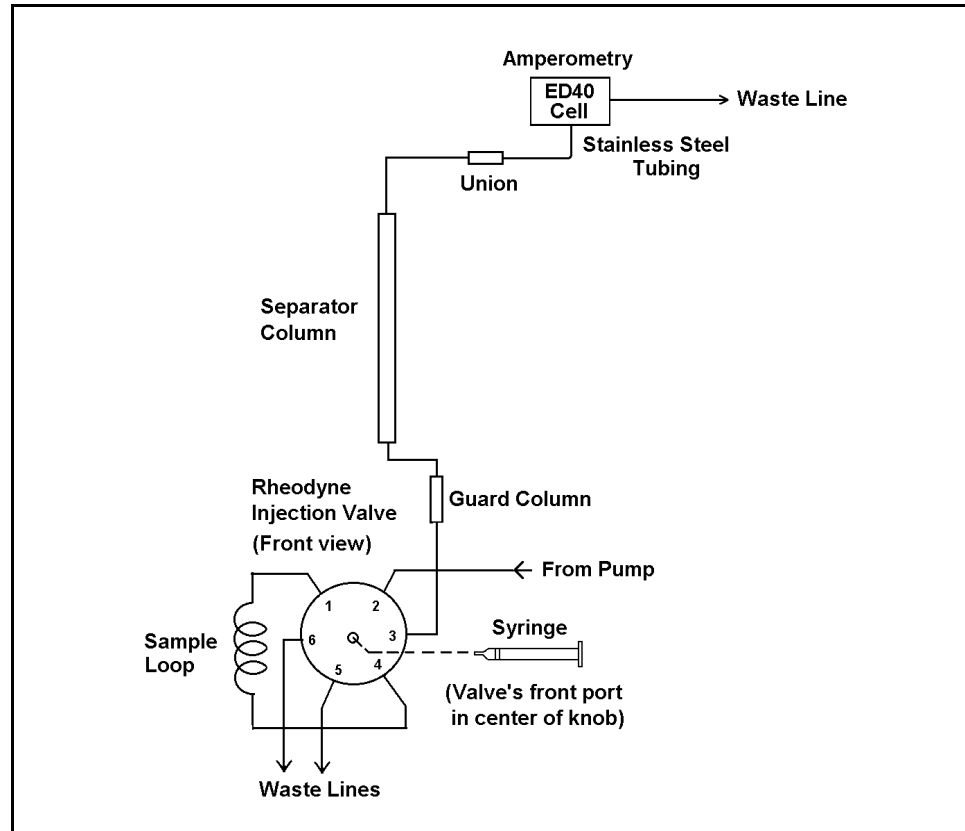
Amperometry

ED40 Cell

Waste Line

Stainless Steel Tubing

Union

Separator Column

Rheodyne Injection Valve (Front view)

Guard Column

From Pump

1
2
3
4
5
6

Sample Loop

Syringe

(Valve's front port in center of knob)

Waste Lines